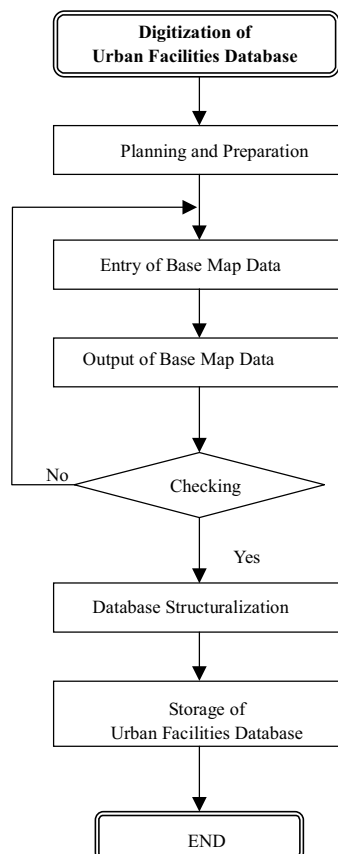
Digitization of
Urban Facilities Database

Planning and Preparation

Entry of Base Map Data

Output of Base Map Data

No

Checking

Yes

Database Structuralization

Storage of
Urban Facilities Database

END